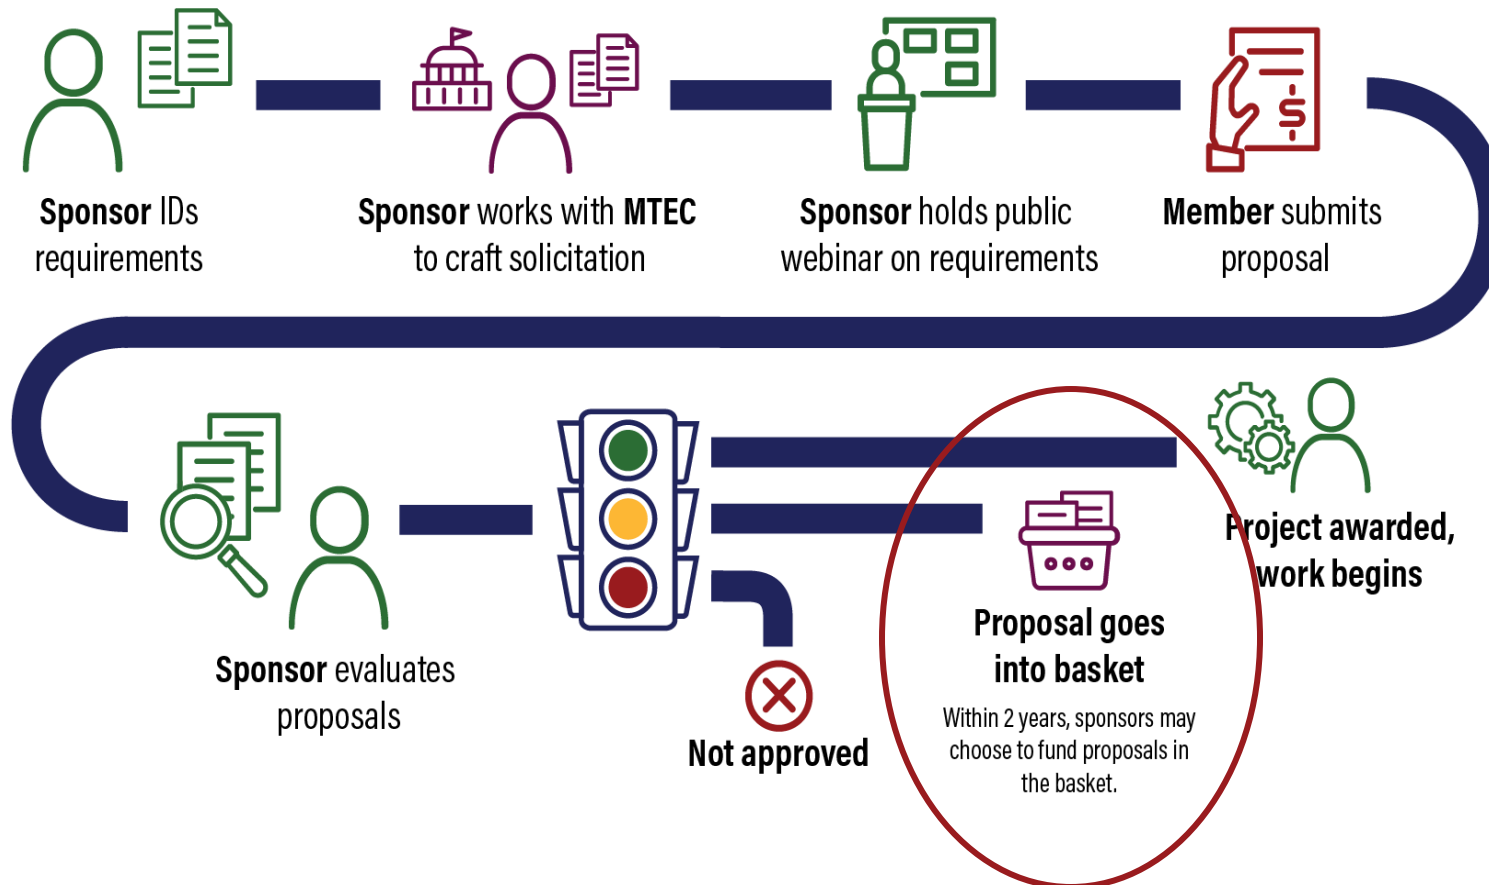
Sponsor IDs requirements

Sponsor works with MTEC to craft solicitation

Sponsor holds public webinar on requirements

Member submits proposal

$

Sponsor evaluates proposals

Not approved

Proposal goes into basket

Within 2 years, sponsors may choose to fund proposals in the basket.

Project awarded, work begins